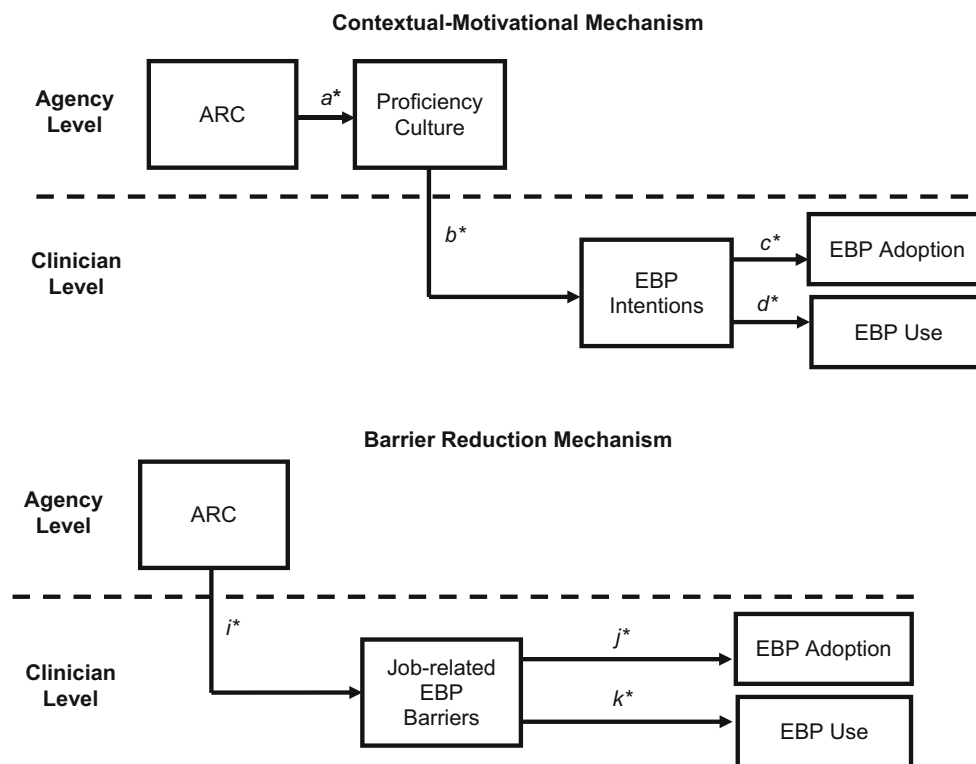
Contextual-Motivational Mechanism

Agency Level

ARC

$a$*

Proficiency Culture

$b$*

Clinician Level

EBP Intentions

$c$*

EBP Adoption

$d$*

EBP Use

Barrier Reduction Mechanism

Agency Level

ARC

$i$*

Clinician Level

Job-related EBP Barriers

$j$*

EBP Adoption

$k$*

EBP Use